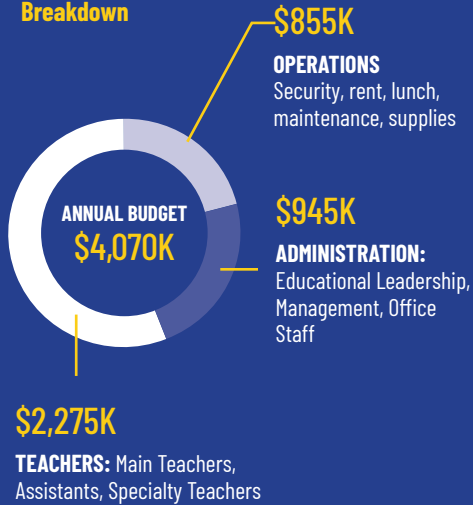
Breakdown

ANNUAL BUDGET
$4,070K

$855K
OPERATIONS
Security, rent, lunch, maintenance, supplies

$945K
ADMINISTRATION: Educational Leadership, Management, Office Staff

$2,275K
TEACHERS: Main Teachers, Assistants, Specialty Teachers